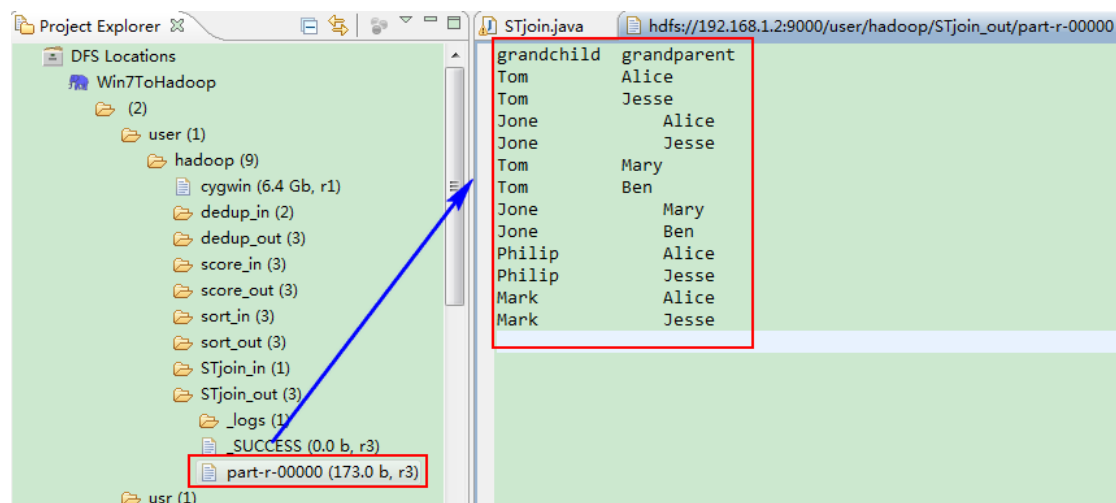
Project Explorer

DFS Locations
Win7ToHadoop
(2)
user (1)
hadoop (9)
cygwin (6.4 Gb, r1)
dedup_in (2)
dedup_out (3)
score_in (3)
score_out (3)
sort_in (3)
sort_out (3)
STjoin_in (1)
STjoin_out (3)
_logs (1)
_SUCCESS (0.0 b, r3)
part-r-00000 (173.0 b, r3)
usr (1)

STjoin.java
hdfs://192.168.1.2:9000/user/hadoop/STjoin_out/part-r-00000

| grandchild | grandparent |
|---|---|
| Tom | Alice |
| Tom | Jesse |
| Jone | Alice |
| Jone | Jesse |
| Tom | Mary |
| Tom | Ben |
| Jone | Mary |
| Jone | Ben |
| Philip | Alice |
| Philip | Jesse |
| Mark | Alice |
| Mark | Jesse |